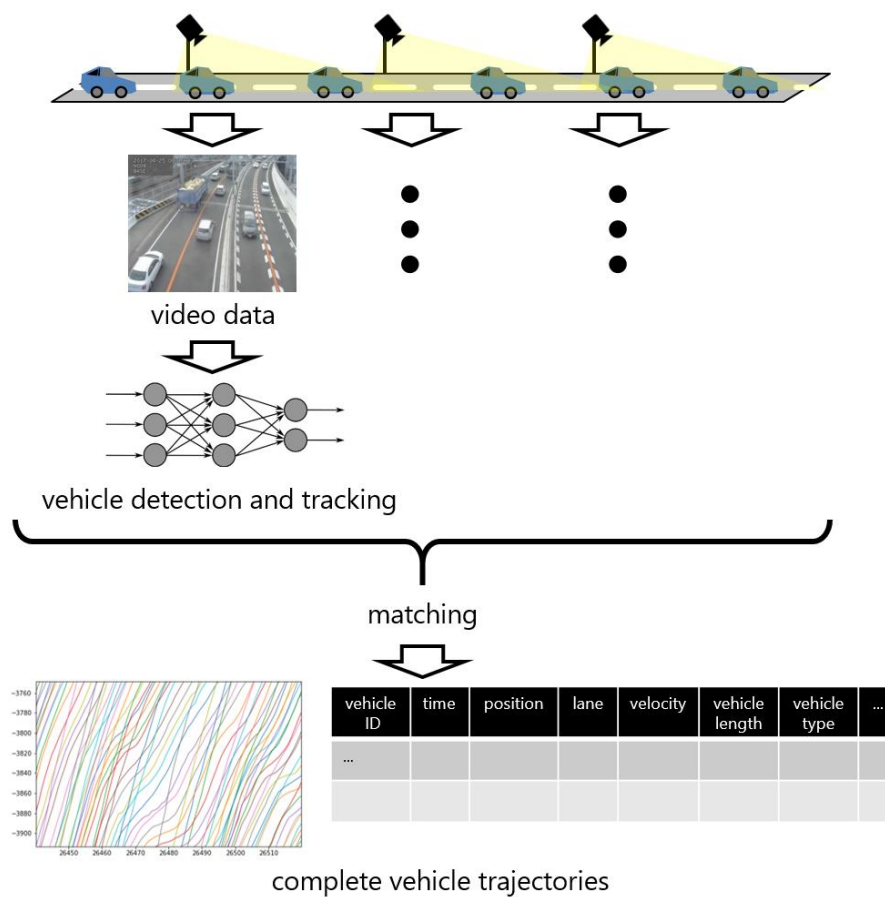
video data

vehicle detection and tracking

matching

| vehicle ID | time | position | lane | velocity | vehicle length | vehicle type | ... |
|---|---|---|---|---|---|---|---|
| ... | | | | | | | |
| | | | | | | | |

−3760
−3780
−3800
−3820
−3840
−3860
−3880
−3900

26450 26460 26470 26480 26490 26500 26510

complete vehicle trajectories